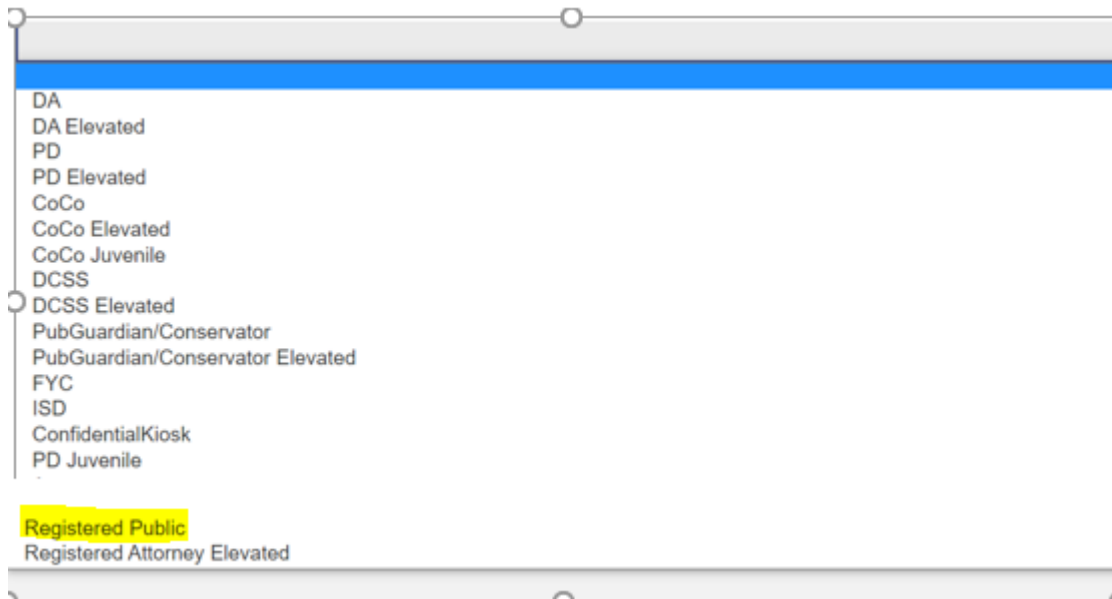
DA
DA Elevated
PD
PD Elevated
CoCo
CoCo Elevated
CoCo Juvenile
DCSS
DCSS Elevated
PubGuardian/Conservator
PubGuardian/Conservator Elevated
FYC
ISD
ConfidentialKiosk
PD Juvenile

Registered Public
Registered Attorney Elevated